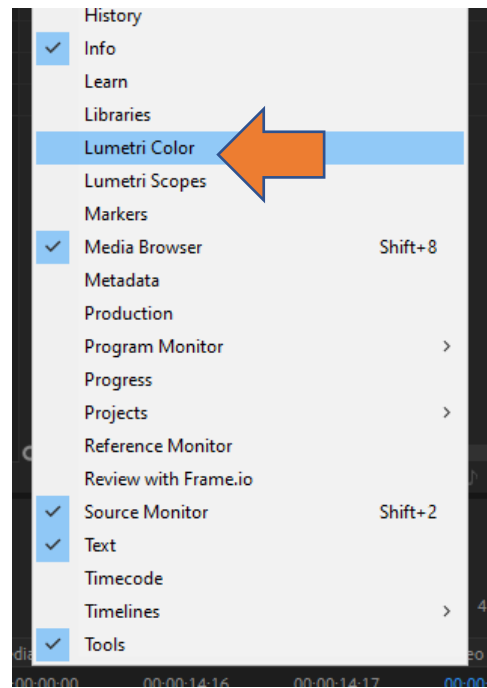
History
Info
Learn
Libraries
Lumetri Color
Lumetri Scopes
Markers
Media Browser Shift+8
Metadata
Production
Program Monitor
Progress
Projects
Reference Monitor
Review with Frame.io
Source Monitor Shift+2
Text
Timecode
Timelines
Tools

00:00:00 00:00:14:16 00:00:14:17 00:00